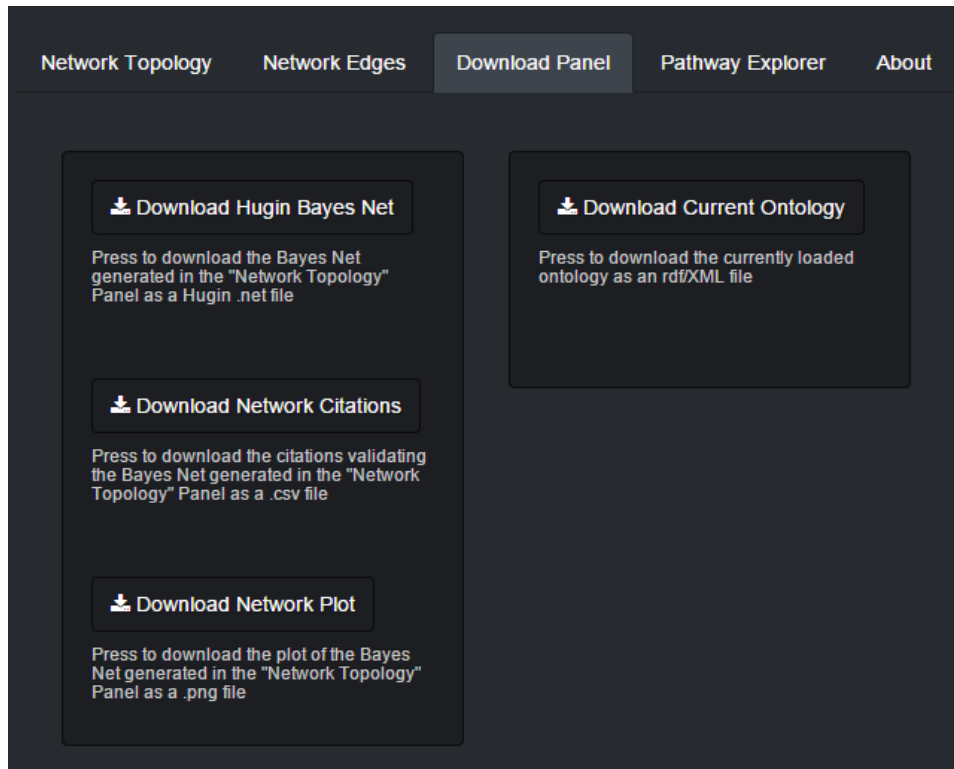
Network Topology Network Edges Download Panel Pathway Explorer About

Download Hugin Bayes Net

Press to download the Bayes Net generated in the "Network Topology" Panel as a Hugin .net file

Download Network Citations

Press to download the citations validating the Bayes Net generated in the "Network Topology" Panel as a .csv file

Download Network Plot

Press to download the plot of the Bayes Net generated in the "Network Topology" Panel as a .png file

Download Current Ontology

Press to download the currently loaded ontology as an rdf/XML file